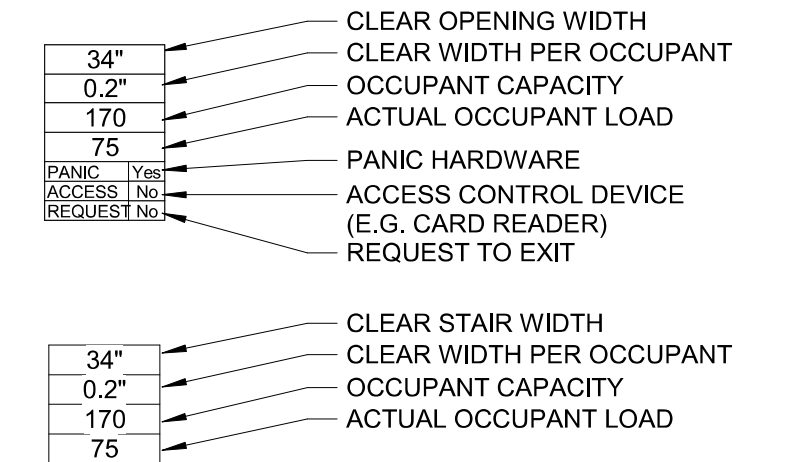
| 34" |
|---|
| 0.2" |
| 170 |
| 75 |

| PANIC | Yes |
|---|---|
| ACCESS | No |
| REQUEST | No |

CLEAR OPENING WIDTH
CLEAR WIDTH PER OCCUPANT
OCCUPANT CAPACITY
ACTUAL OCCUPANT LOAD
PANIC HARDWARE
ACCESS CONTROL DEVICE (E.G. CARD READER)
REQUEST TO EXIT

| 34" |
|---|
| 0.2" |
| 170 |
| 75 |

CLEAR STAIR WIDTH
CLEAR WIDTH PER OCCUPANT
OCCUPANT CAPACITY
ACTUAL OCCUPANT LOAD